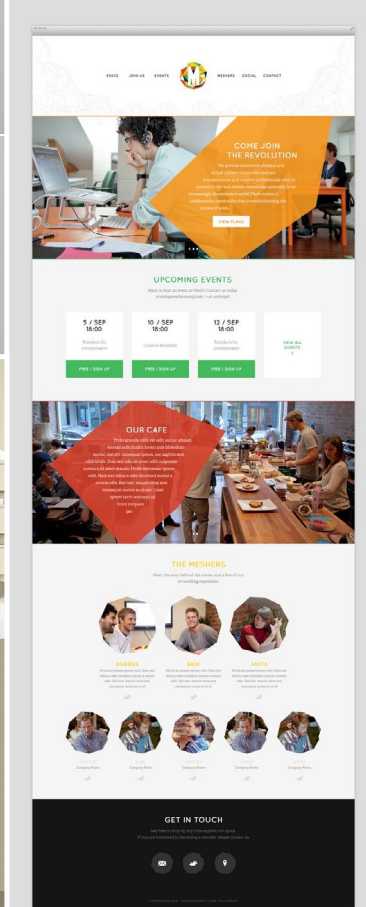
SPACE JOIN US EVENTS MESHERS SOCIAL CONTACT

COME JOIN THE REVOLUTION

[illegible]

VIEW PLANS

UPCOMING EVENTS

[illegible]

5 / SEP 18:00

10 / SEP 18:00

12 / SEP 18:00

FREE / SIGN UP

FREE / SIGN UP

FREE / SIGN UP

VIEW ALL EVENTS

OUR CAFE

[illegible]

THE MESHERS

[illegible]

ANDERS

ERIK

ANITA

GET IN TOUCH

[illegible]